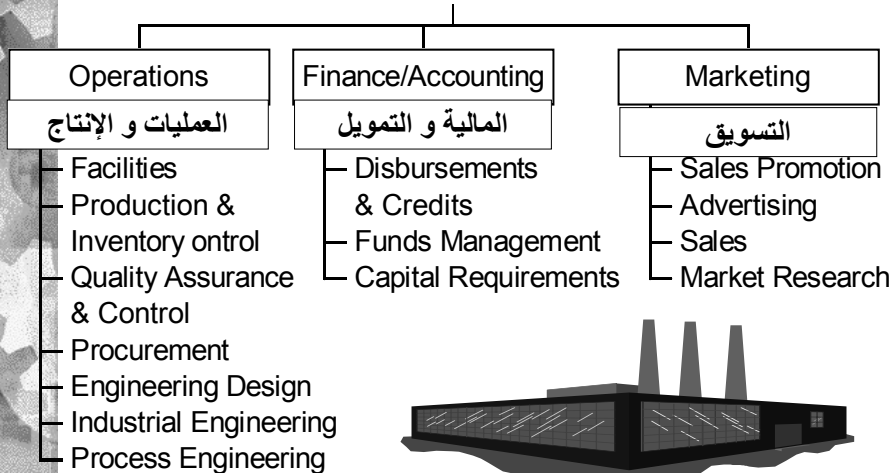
Operations
العمليات و الإنتاج
Facilities
Production & Inventory ontrol
Quality Assurance & Control
Procurement
Engineering Design
Industrial Engineering
Process Engineering

Finance/Accounting
المالية و التمويل
Disbursements & Credits
Funds Management
Capital Requirements

Marketing
التسويق
Sales Promotion
Advertising
Sales
Market Research